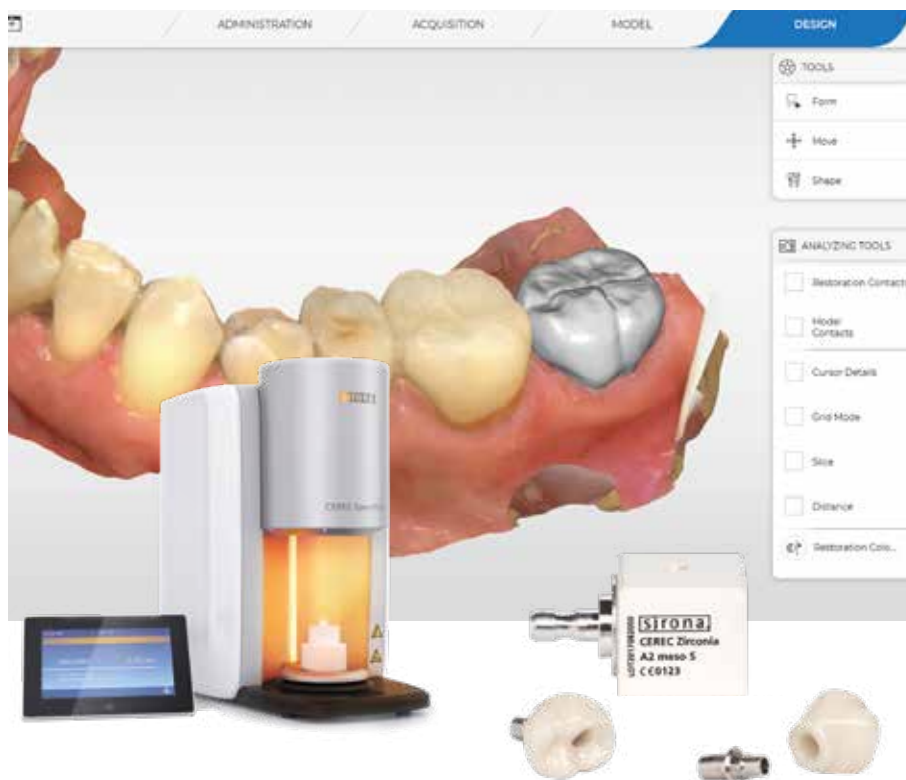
ADMINISTRATION ACQUISITION MODEL DESIGN

TOOLS

Form

Move

Shape

ANALYZING TOOLS

Restoration Contact

Model Contacts

Cursor Details

Grid Mode

Slice

Distance

Restoration Colo...

CEREC SpeedFire

sirona

CEREC Zirconia

A2 meso S

C C0123